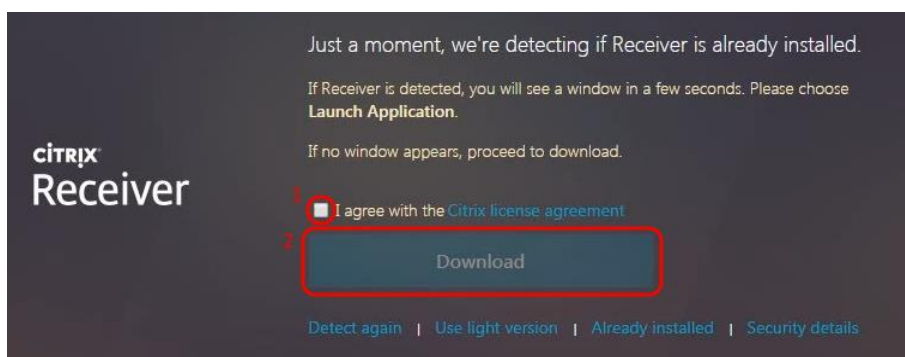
CITRIX
Receiver

Just a moment, we're detecting if Receiver is already installed.

If Receiver is detected, you will see a window in a few seconds. Please choose **Launch Application**.

If no window appears, proceed to download.

1

I agree with the Citrix license agreement

2

Download

Detect again | Use light version | Already installed | Security details